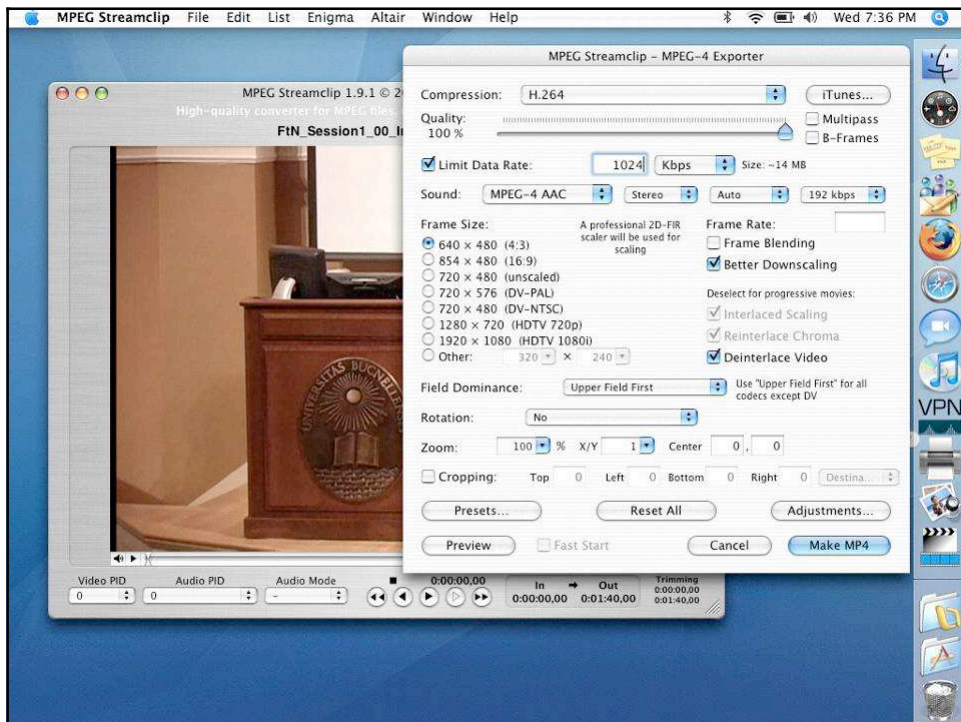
MPEG Streamclip File Edit List Enigma Altair Window Help

Wed 7:36 PM

MPEG Streamclip 1.9.1 © 2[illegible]
High-quality converter for MPEG files.
FtN_Session1_00_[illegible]

MPEG Streamclip – MPEG-4 Exporter

Compression: H.264

iTunes...

Quality: 100 %

Multipass

B-Frames

Limit Data Rate: 1024 Kbps Size: ~14 MB

Sound: MPEG-4 AAC Stereo Auto 192 kbps

Frame Size:

A professional 2D-FIR scaler will be used for scaling

640 × 480 (4:3)
854 × 480 (16:9)
720 × 480 (unscaled)
720 × 576 (DV-PAL)
720 × 480 (DV-NTSC)
1280 × 720 (HDTV 720p)
1920 × 1080 (HDTV 1080i)
Other: 320 × 240

Frame Rate:

Frame Blending

Better Downscaling

Deselect for progressive movies:

Interlaced Scaling

Reinterlace Chroma

Deinterlace Video

Field Dominance: Upper Field First

Use "Upper Field First" for all codecs except DV

Rotation: No

Zoom: 100 % X/Y 1 Center 0 , 0

Cropping: Top 0 Left 0 Bottom 0 Right 0 Destina...

Presets...

Reset All

Adjustments...

Preview

Fast Start

Cancel

Make MP4

Video PID 0

Audio PID 0

Audio Mode -

0:00:00,00

In → Out
0:00:00,00 0:01:40,00

Trimming
0:00:00,00
0:01:40,00

VPN